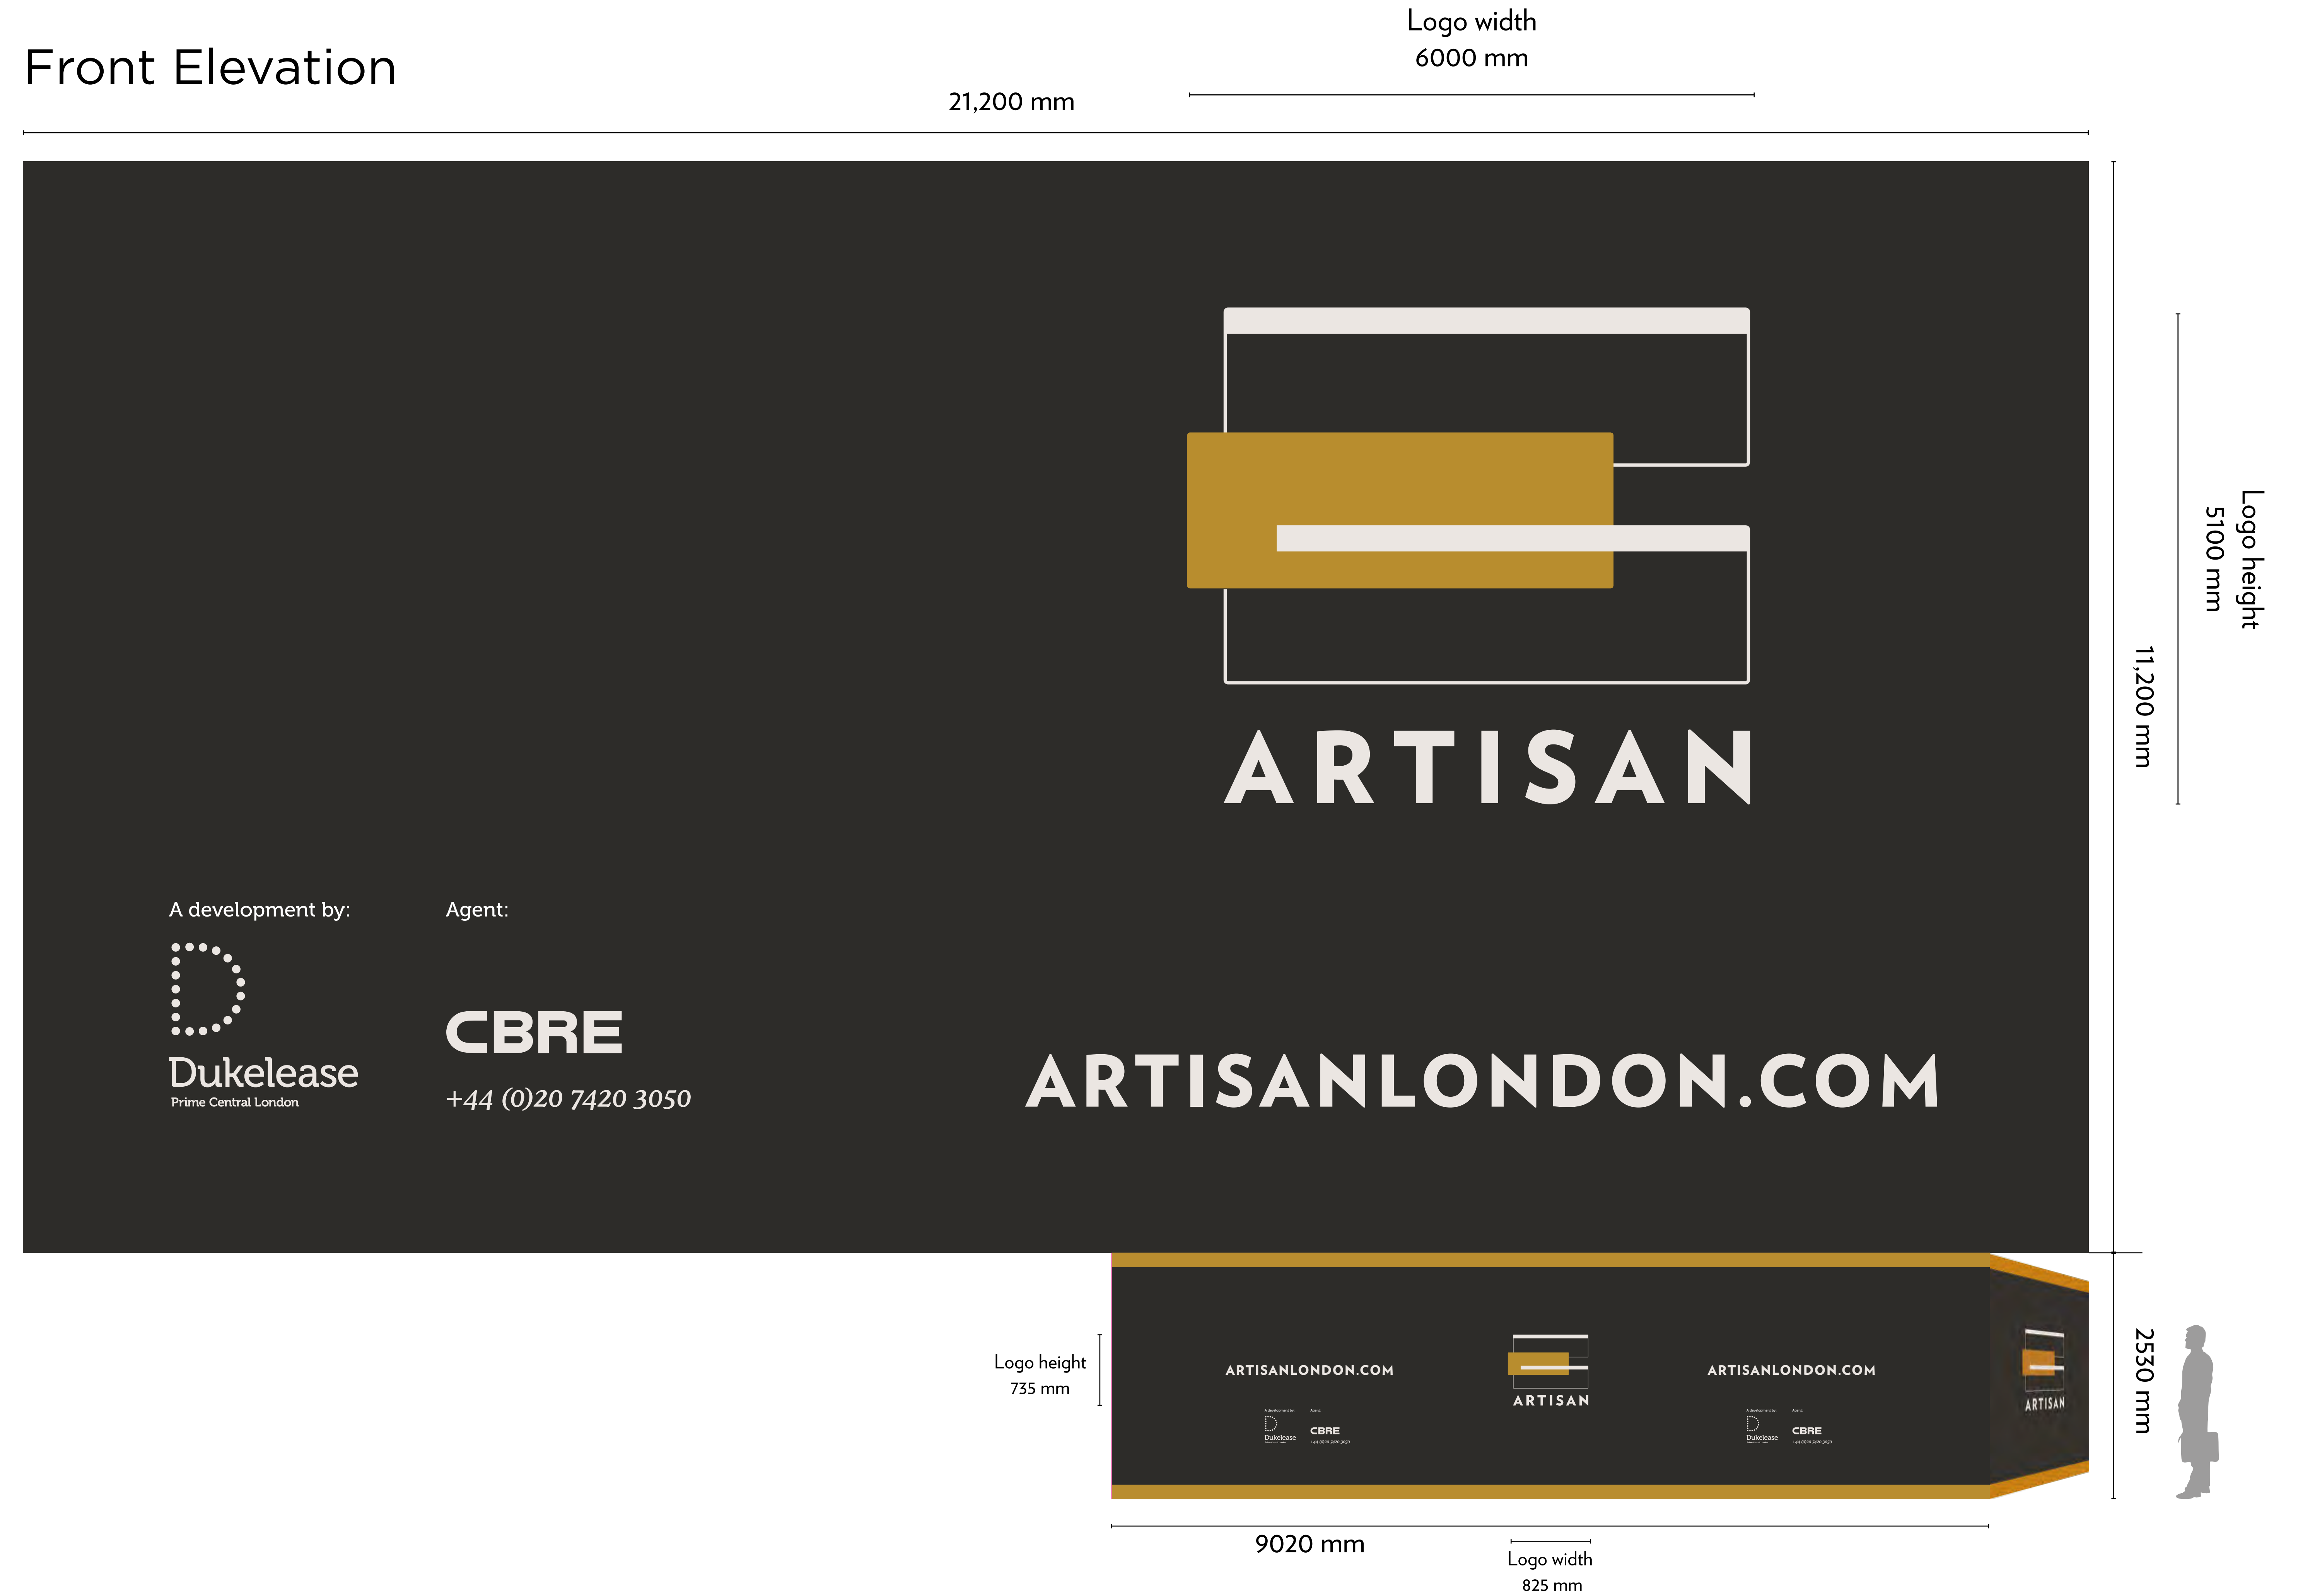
Front Elevation

Logo width
6000 mm

21,200 mm

Logo height
5100 mm

11,200 mm

ARTISAN

A development by:

Dukelease
Prime Central London

Agent:

CBRE
+44 (0)20 7420 3050

ARTISANLONDON.COM

Logo height
735 mm

ARTISANLONDON.COM

A development by:
Dukelease

Agent:
CBRE
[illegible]

ARTISAN

ARTISANLONDON.COM

A development by:
Dukelease

Agent:
CBRE
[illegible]

ARTISAN

2530 mm

9020 mm

Logo width
825 mm